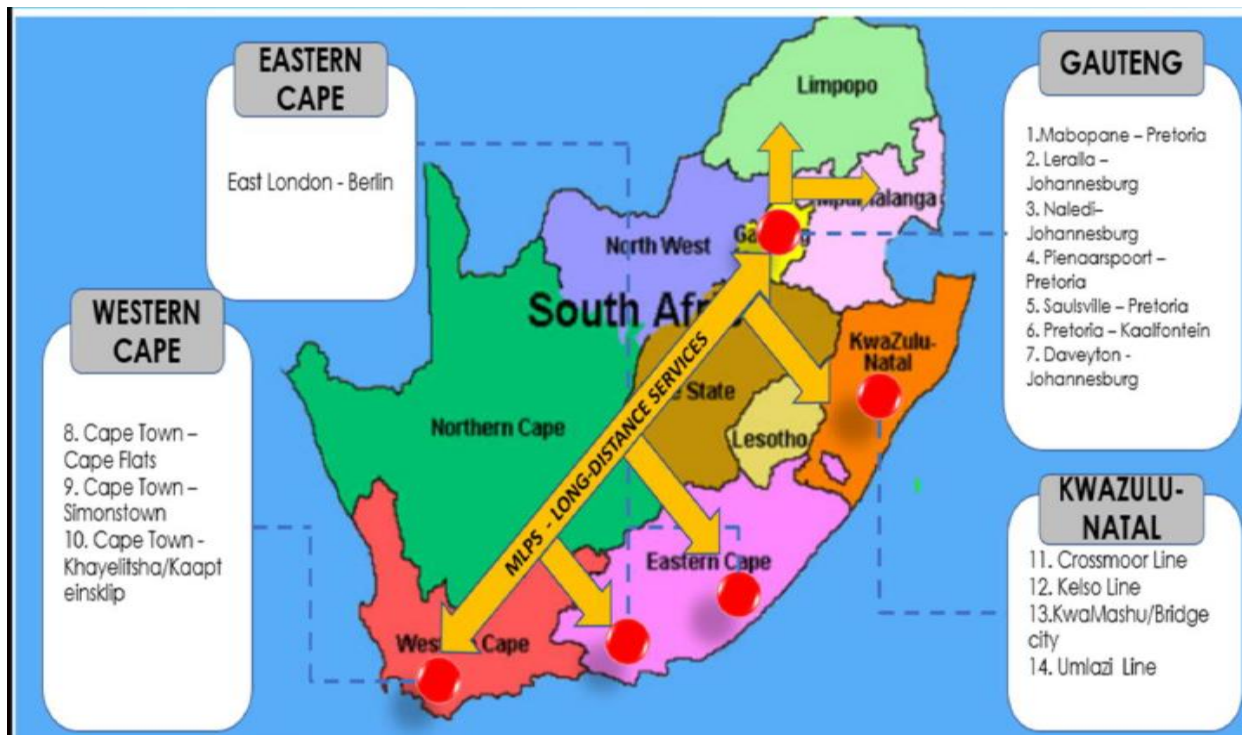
EASTERN CAPE

East London - Berlin

WESTERN CAPE

8. Cape Town – Cape Flats
9. Cape Town – Simonstown
10. Cape Town - Khayelitsha/Kaapteinsklip

GAUTENG

1.Mabopane – Pretoria
2. Leralla – Johannesburg
3. Naledi– Johannesburg
4. Pienaarspoort – Pretoria
5. Saulsville – Pretoria
6. Pretoria – Kaalfontein
7. Daveyton - Johannesburg

KWAZULU-NATAL

11. Crossmoor Line
12. Kelso Line
13.KwaMashu/Bridge city
14. Umlazi Line

Limpopo
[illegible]malanga
North West
Ga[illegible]g
South Afr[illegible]
MLPS - LONG-DISTANCE SERVICES
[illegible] State
KwaZulu-Natal
Northern Cape
Lesotho
Eastern Cape
Wes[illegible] Cape